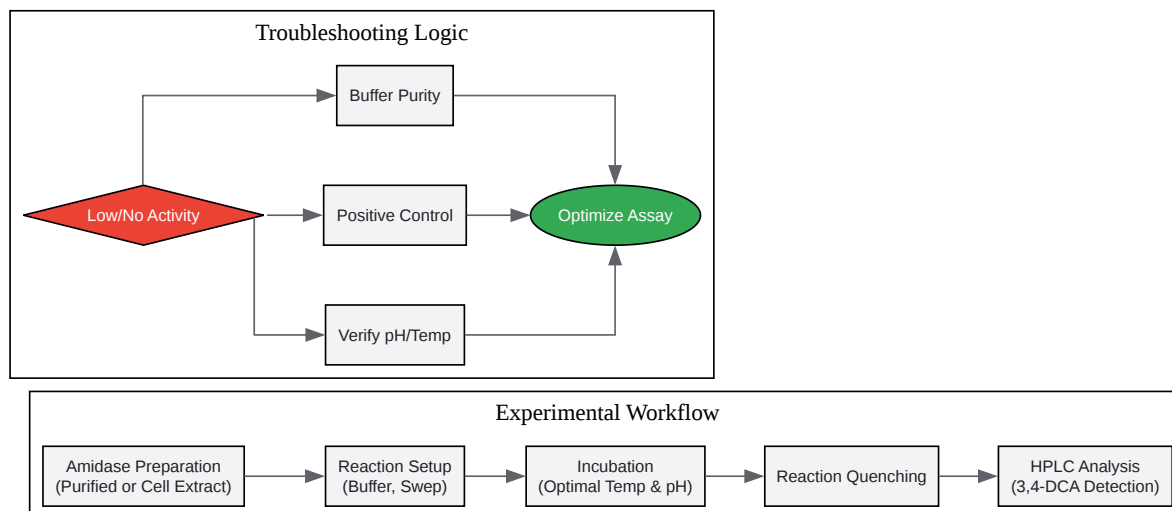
Troubleshooting Logic

Buffer Purity

Low/No Activity

Positive Control

Optimize Assay

Verify pH/Temp

Experimental Workflow

Amidase Preparation (Purified or Cell Extract)

Reaction Setup (Buffer, Swep)

Incubation (Optimal Temp & pH)

Reaction Quenching

HPLC Analysis (3,4-DCA Detection)